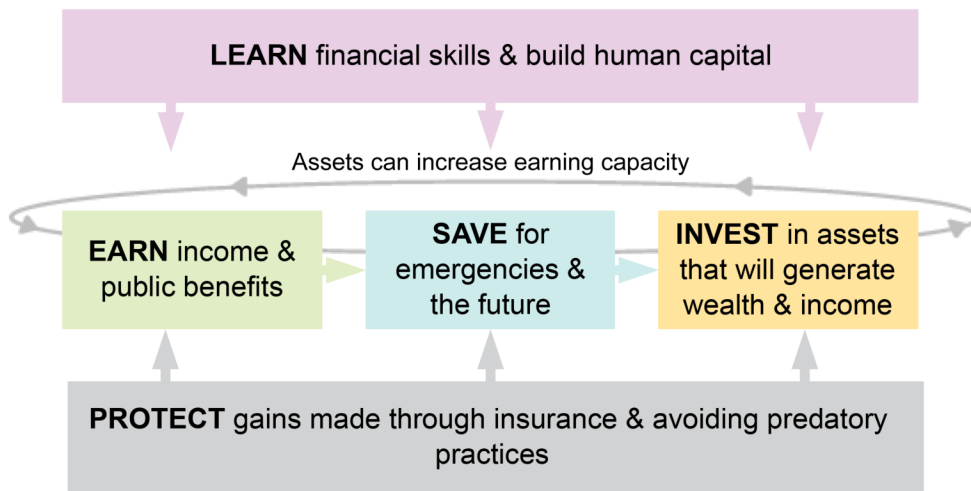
**LEARN** financial skills & build human capital

Assets can increase earning capacity

**EARN** income & public benefits

**SAVE** for emergencies & the future

**INVEST** in assets that will generate wealth & income

**PROTECT** gains made through insurance & avoiding predatory practices